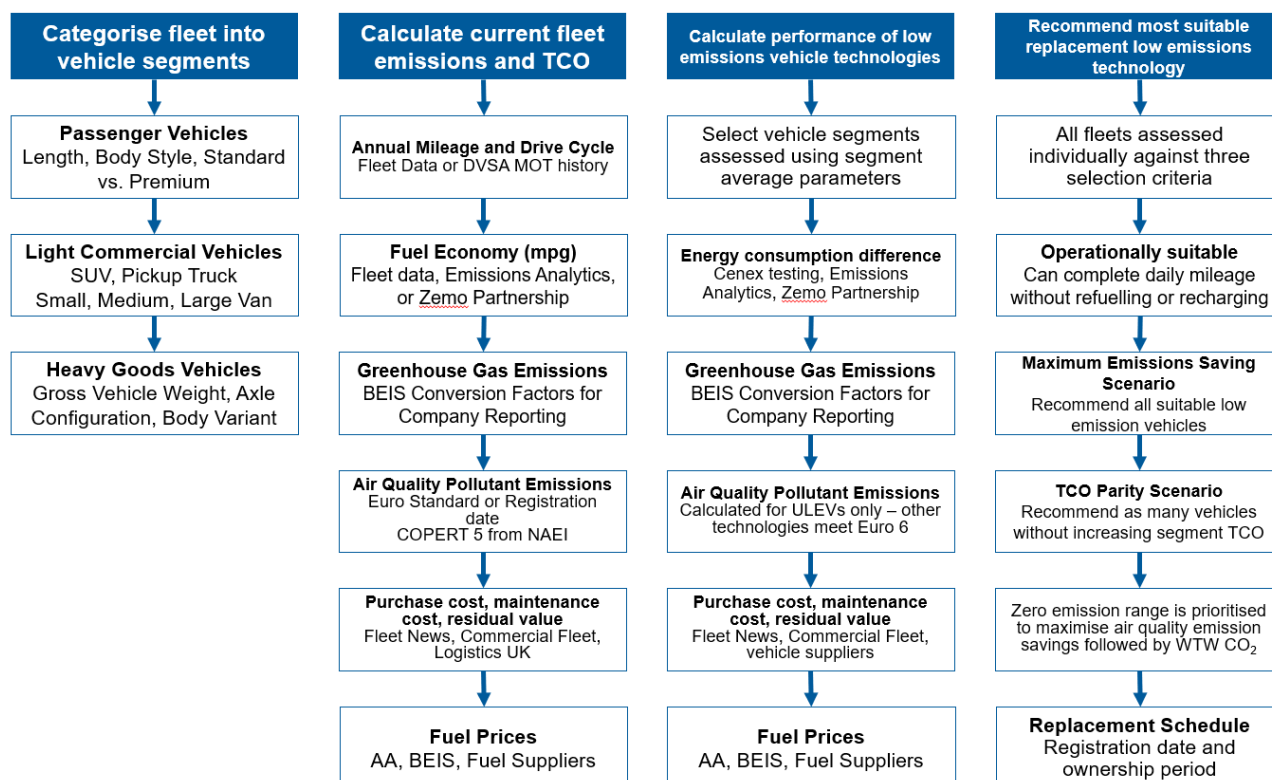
Categorise fleet into vehicle segments

Passenger Vehicles
Length, Body Style, Standard vs. Premium

Light Commercial Vehicles
SUV, Pickup Truck
Small, Medium, Large Van

Heavy Goods Vehicles
Gross Vehicle Weight, Axle Configuration, Body Variant

Calculate current fleet emissions and TCO

Annual Mileage and Drive Cycle
Fleet Data or DVSA MOT history

Fuel Economy (mpg)
Fleet data, Emissions Analytics, or Zemo Partnership

Greenhouse Gas Emissions
BEIS Conversion Factors for Company Reporting

Air Quality Pollutant Emissions
Euro Standard or Registration date
COPERT 5 from NAEI

Purchase cost, maintenance cost, residual value
Fleet News, Commercial Fleet, Logistics UK

Fuel Prices
AA, BEIS, Fuel Suppliers

Calculate performance of low emissions vehicle technologies

Select vehicle segments assessed using segment average parameters

Energy consumption difference
Cenex testing, Emissions Analytics, Zemo Partnership

Greenhouse Gas Emissions
BEIS Conversion Factors for Company Reporting

Air Quality Pollutant Emissions
Calculated for ULEVs only – other technologies meet Euro 6

Purchase cost, maintenance cost, residual value
Fleet News, Commercial Fleet, vehicle suppliers

Fuel Prices
AA, BEIS, Fuel Suppliers

Recommend most suitable replacement low emissions technology

All fleets assessed individually against three selection criteria

Operationally suitable
Can complete daily mileage without refuelling or recharging

Maximum Emissions Saving Scenario
Recommend all suitable low emission vehicles

TCO Parity Scenario
Recommend as many vehicles without increasing segment TCO

Zero emission range is prioritised to maximise air quality emission savings followed by WTW $CO_2$

Replacement Schedule
Registration date and ownership period